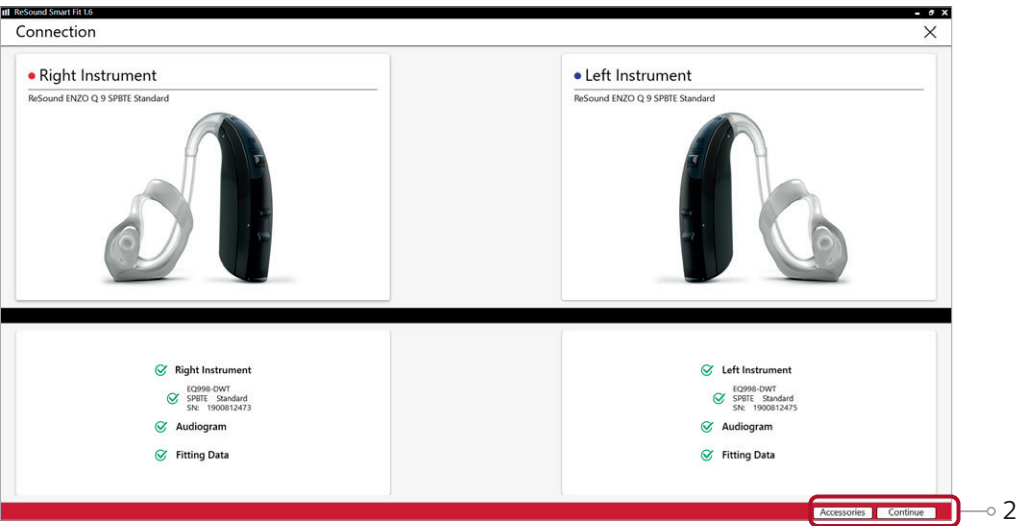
ReSound Smart Fit 1.6

Connection

Right Instrument
ReSound ENZO Q 9 SPBTE Standard

Left Instrument
ReSound ENZO Q 9 SPBTE Standard

Right Instrument
EQ998-DWT
SPBTE Standard
SN: 1900812473
Audiogram
Fitting Data

Left Instrument
EQ998-DWT
SPBTE Standard
SN: 1900812475
Audiogram
Fitting Data

Accessories Continue

2